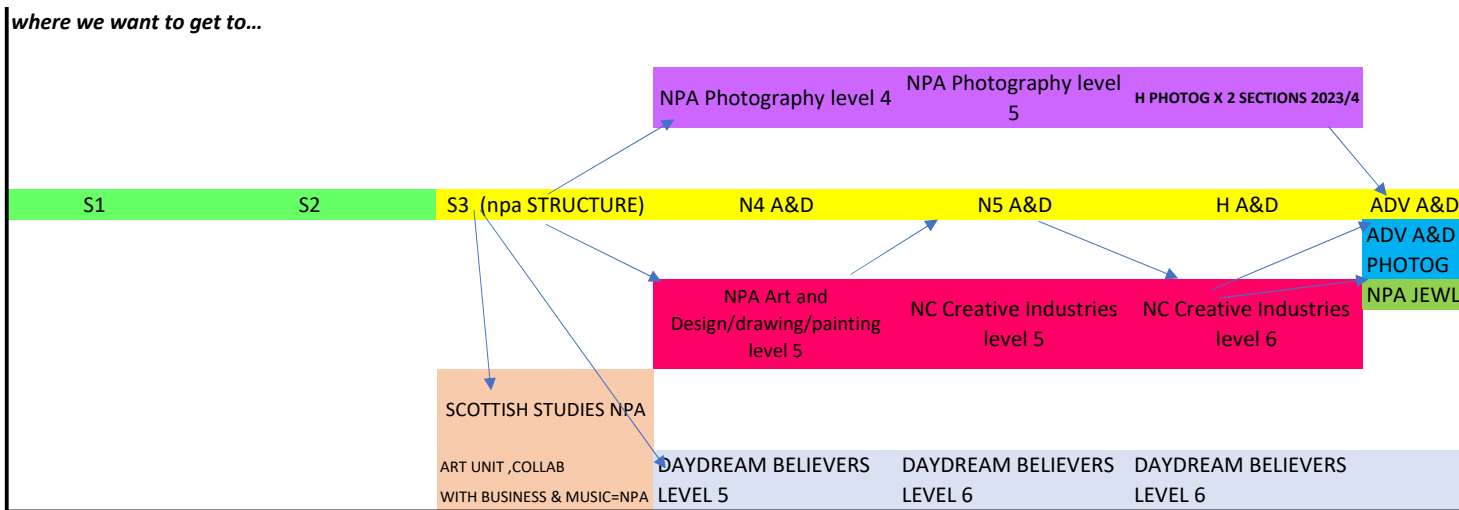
where we want to get to…

NPA Photography level 4

NPA Photography level 5

H PHOTOG X 2 SECTIONS 2023/4

S1

S2

S3 (npa STRUCTURE)

N4 A&D

N5 A&D

H A&D

ADV A&D

ADV A&D PHOTOG

NPA JEWL

NPA Art and Design/drawing/painting level 5

NC Creative Industries level 5

NC Creative Industries level 6

SCOTTISH STUDIES NPA

ART UNIT ,COLLAB WITH BUSINESS & MUSIC=NPA

DAYDREAM BELIEVERS LEVEL 5

DAYDREAM BELIEVERS LEVEL 6

DAYDREAM BELIEVERS LEVEL 6